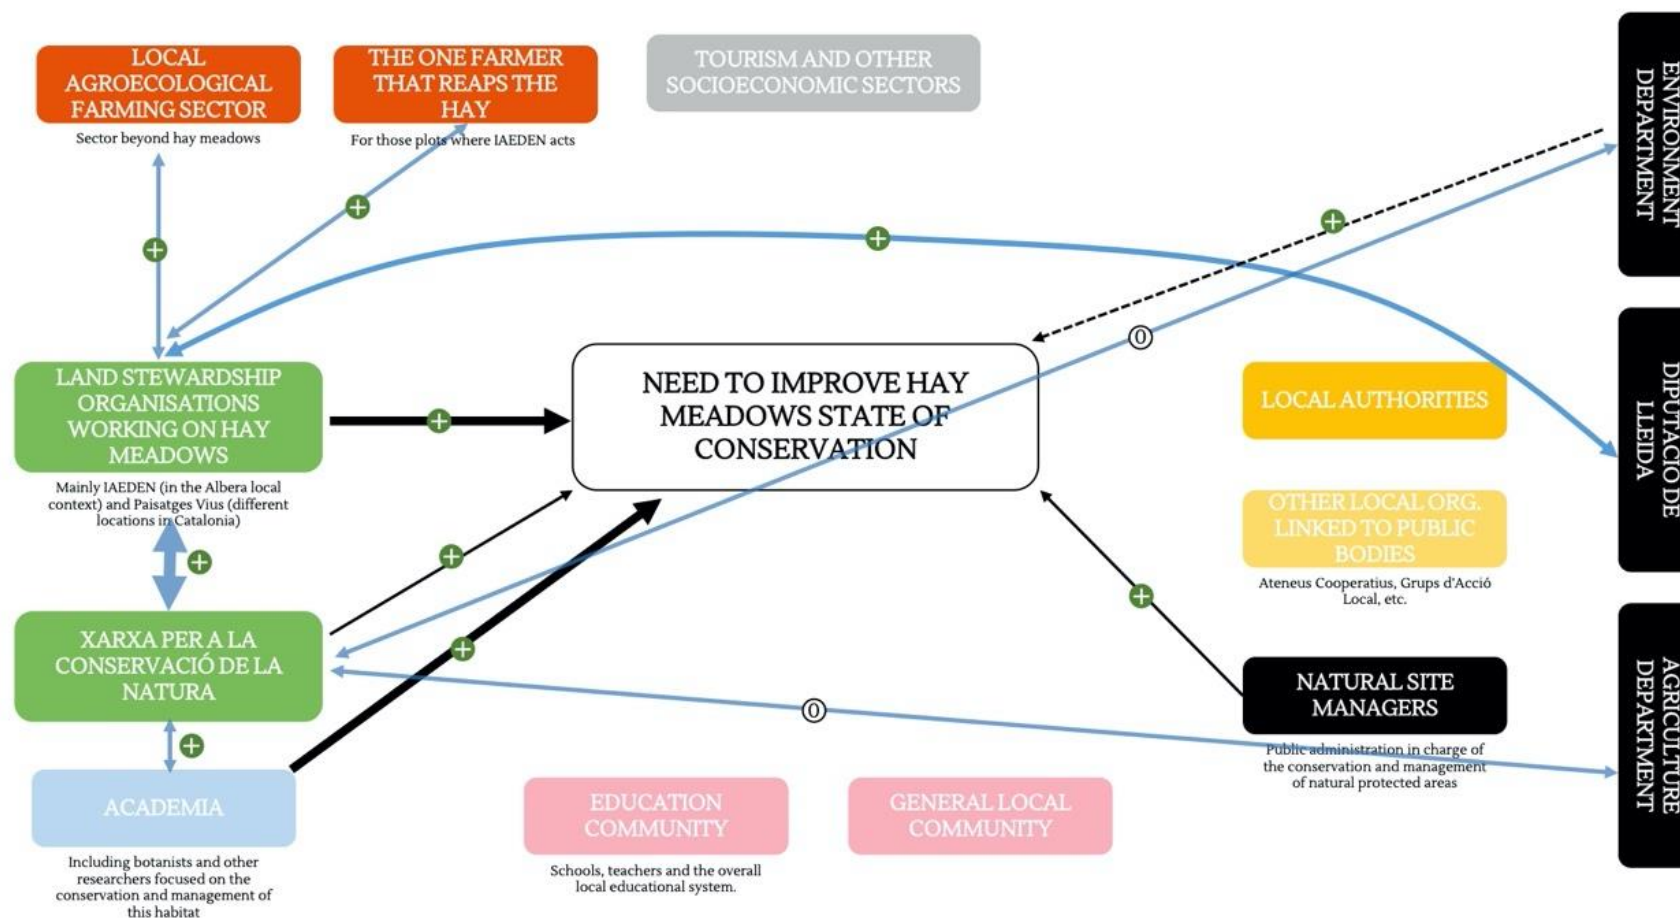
LOCAL AGROECOLOGICAL FARMING SECTOR
Sector beyond hay meadows

THE ONE FARMER THAT REAPS THE HAY
For those plots where IAEDEN acts

TOURISM AND OTHER SOCIOECONOMIC SECTORS

ENVIRONMENT DEPARTMENT

LAND STEWARDSHIP ORGANISATIONS WORKING ON HAY MEADOWS
Mainly IAEDEN (in the Albera local context) and Paisatges Vius (different locations in Catalonia)

NEED TO IMPROVE HAY MEADOWS STATE OF CONSERVATION

0

LOCAL AUTHORITIES

DIPUTACIÓ DE LLEIDA

OTHER LOCAL ORG. LINKED TO PUBLIC BODIES
Ateneus Cooperatius, Grups d'Acció Local, etc.

XARXA PER A LA CONSERVACIÓ DE LA NATURA

0

NATURAL SITE MANAGERS
Public administration in charge of the conservation and management of natural protected areas

AGRICULTURE DEPARTMENT

ACADEMIA
Including botanists and other researchers focused on the conservation and management of this habitat

EDUCATION COMMUNITY
Schools, teachers and the overall local educational system.

GENERAL LOCAL COMMUNITY